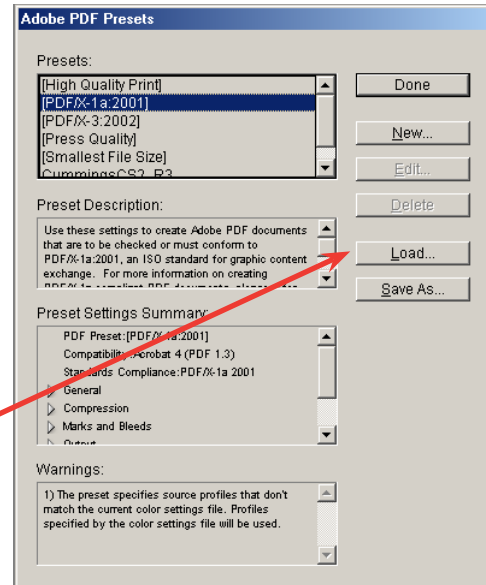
Adobe PDF Presets

Presets:

[High Quality Print]
[PDF/X-1a:2001]
[PDF/X-3:2002]
[Press Quality]
[Smallest File Size]
CummingsCS2_R3

Done

New...

Edit...

Delete

Load...

Save As...

Preset Description:

Use these settings to create Adobe PDF documents that are to be checked or must conform to PDF/X-1a:2001, an ISO standard for graphic content exchange. For more information on creating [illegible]

Preset Settings Summary:

PDF Preset:[PDF/X-1a:2001]
Compatibility: Acrobat 4 (PDF 1.3)
Standards Compliance:PDF/X-1a 2001
General
Compression
Marks and Bleeds
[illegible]

Warnings:

1) The preset specifies source profiles that don't match the current color settings file. Profiles specified by the color settings file will be used.